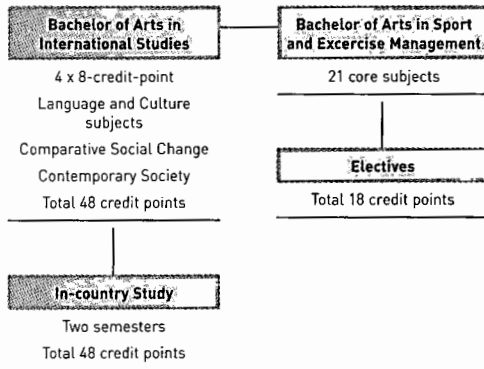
Bachelor of Arts in International Studies

4 x 8-credit-point

Language and Culture subjects

Comparative Social Change

Contemporary Society

Total 48 credit points

In-country Study

Two semesters

Total 48 credit points

Bachelor of Arts in Sport and Excercise Management

21 core subjects

Electives

Total 18 credit points